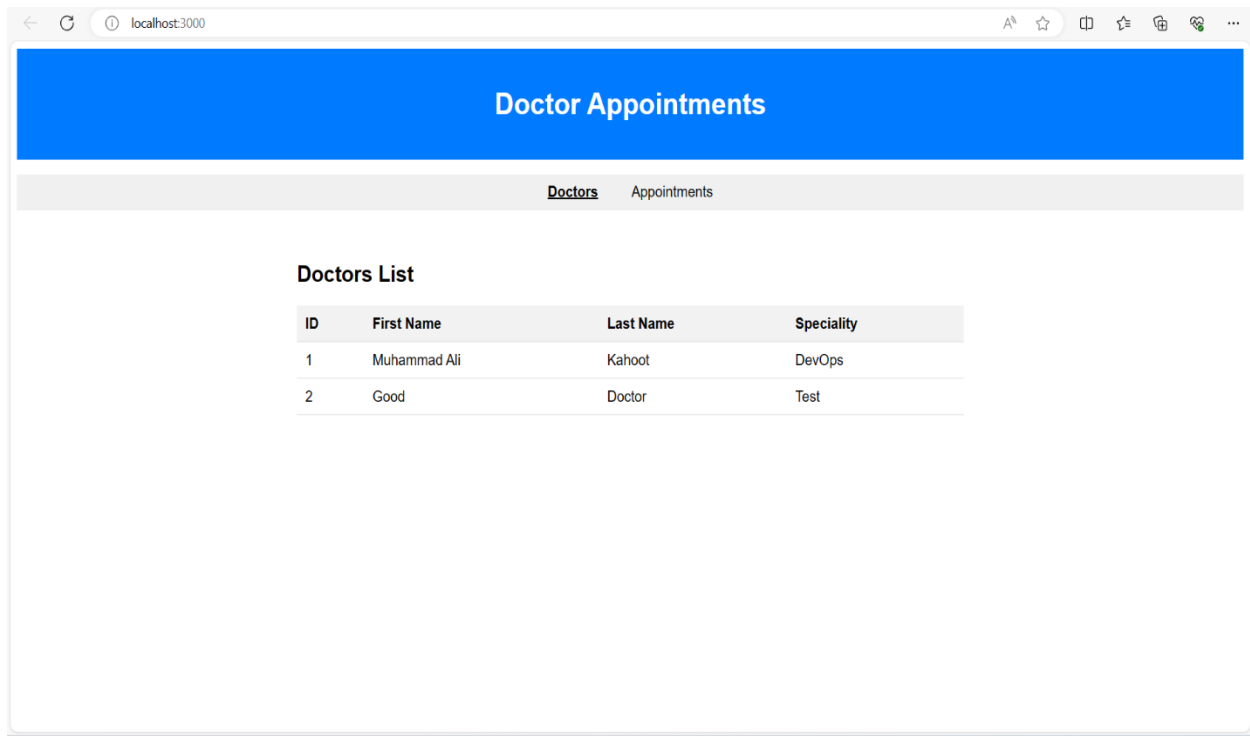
localhost:3000

Doctor Appointments

Doctors Appointments

Doctors List

| ID | First Name | Last Name | Speciality |
|---|---|---|---|
| 1 | Muhammad Ali | Kahoot | DevOps |
| 2 | Good | Doctor | Test |